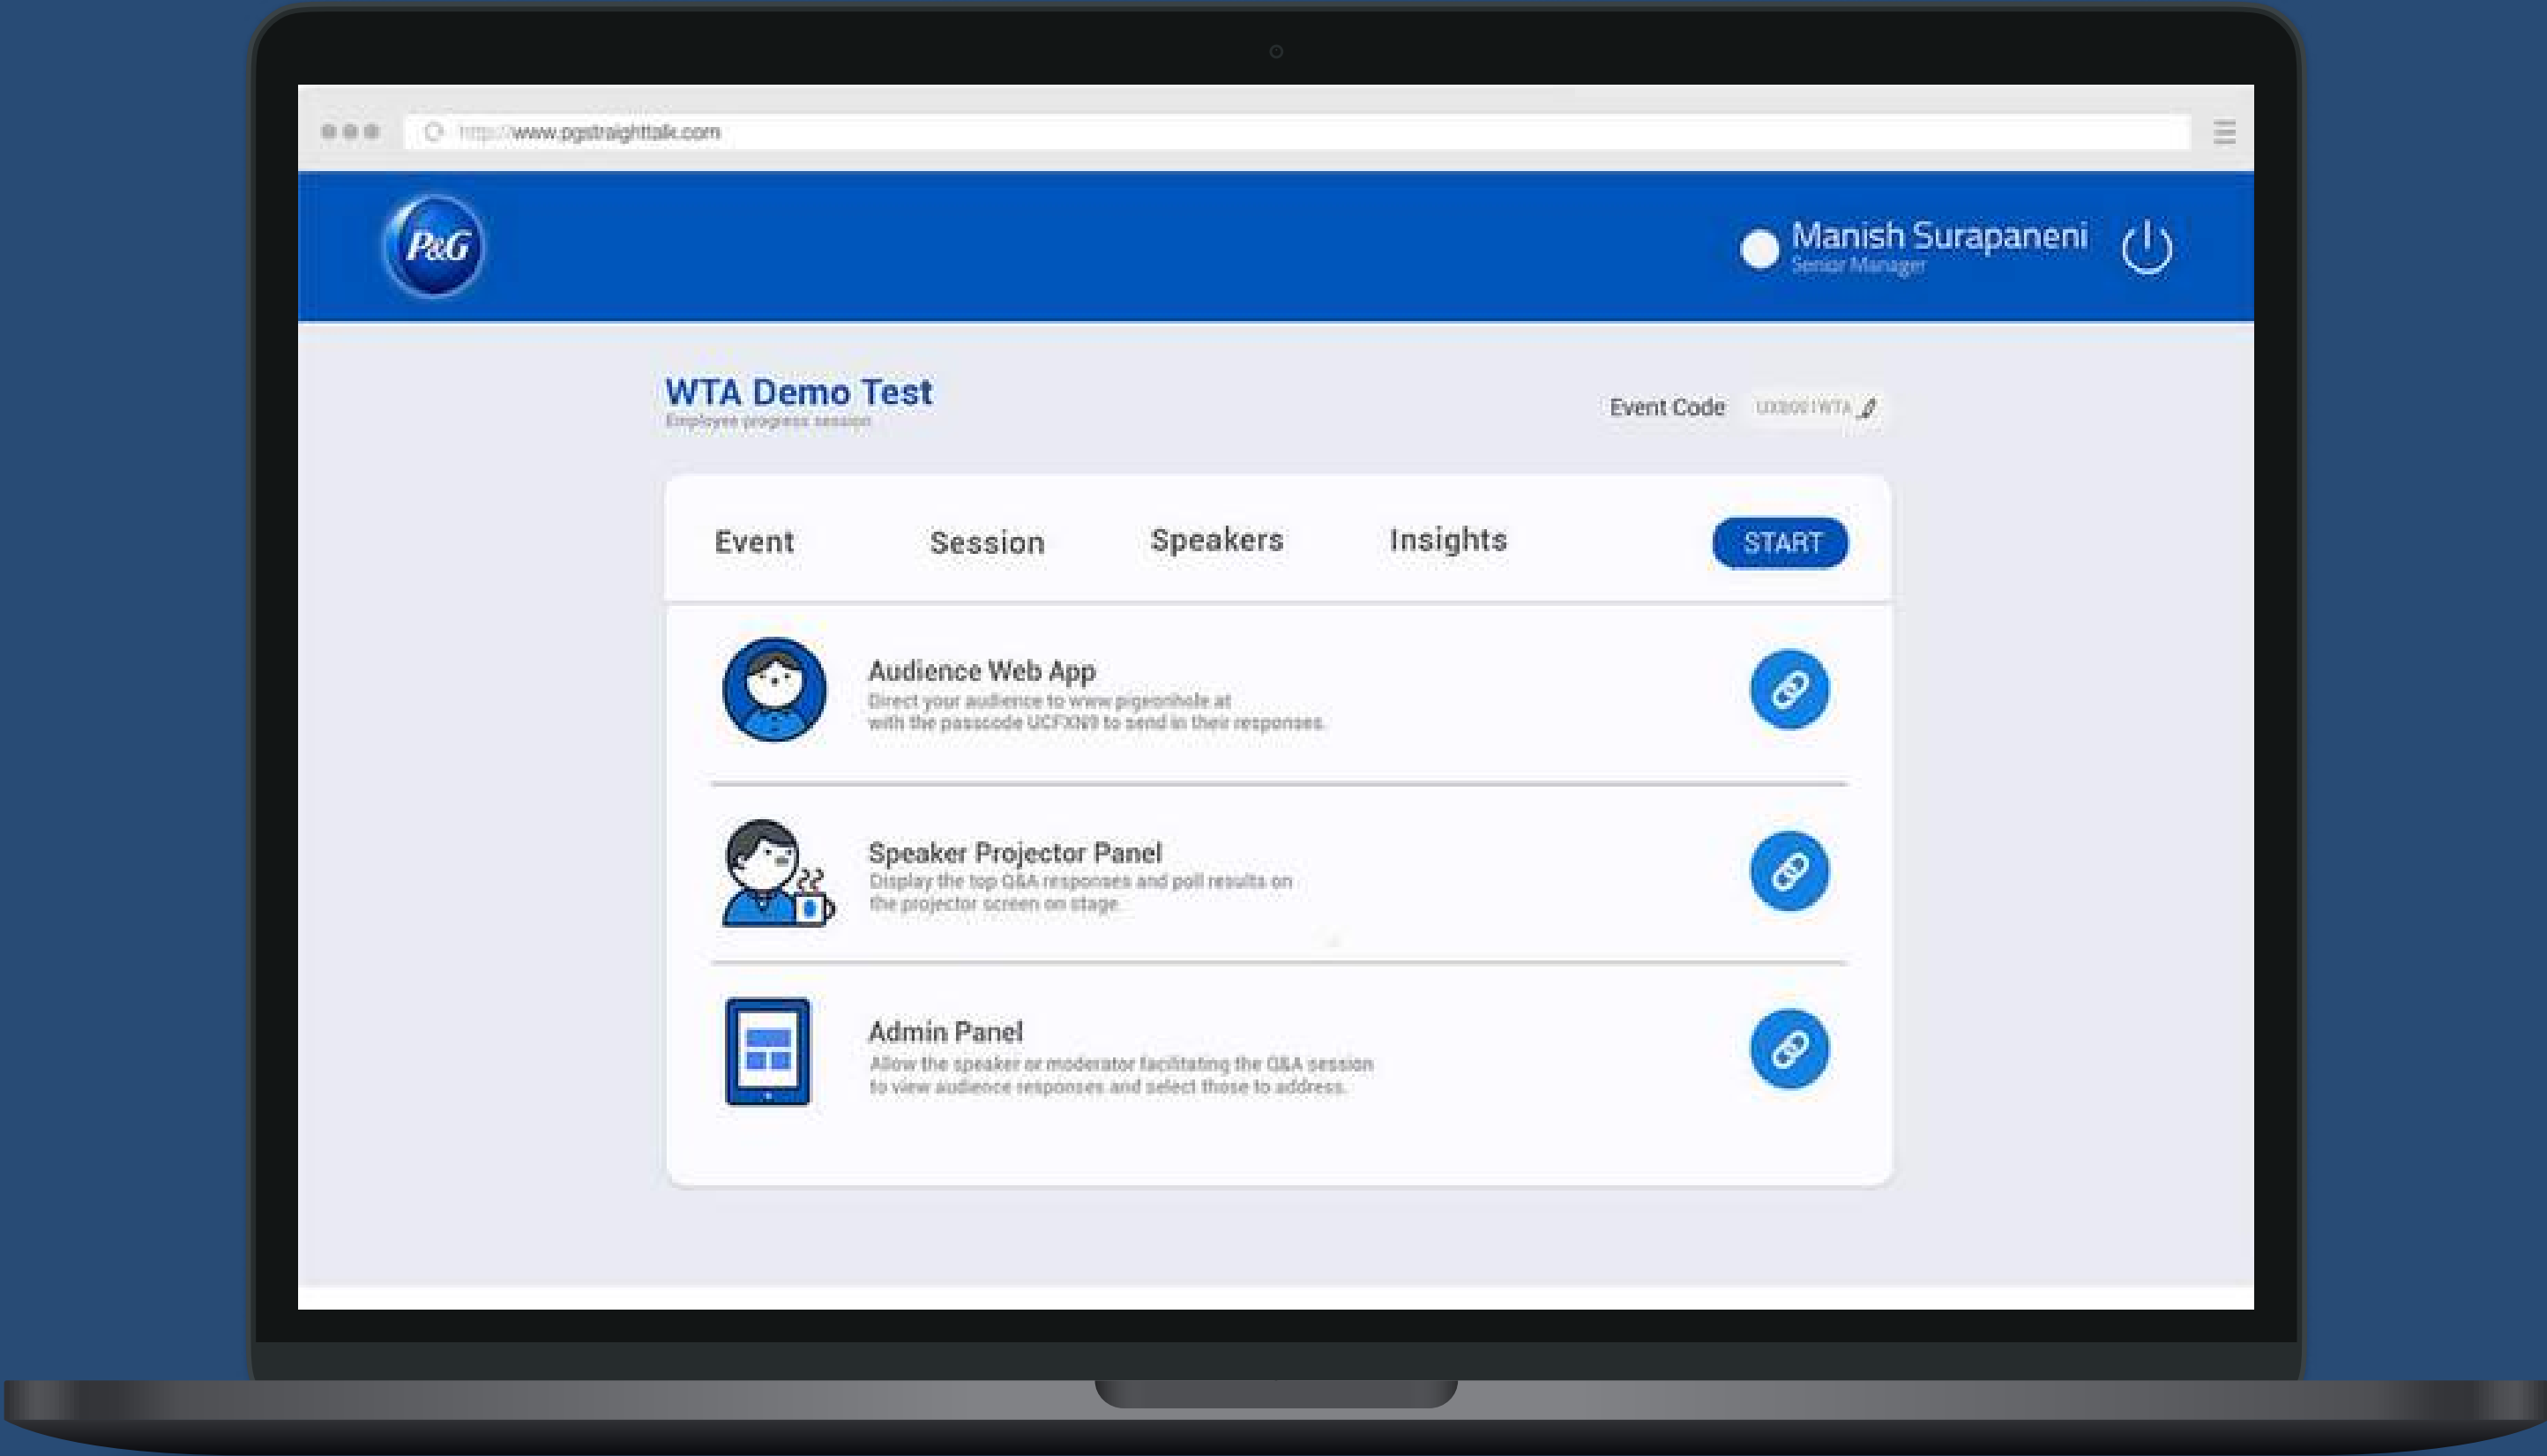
http://www.pgstraighttalk.com

P&G

Manish Surapaneni
Senior Manager

WTA Demo Test
Employee progress session

Event Code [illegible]

Event Session Speakers Insights START

Audience Web App
Direct your audience to www.pigeonhole at with the passcode UCFXN9 to send in their responses.

Speaker Projector Panel
Display the top Q&A responses and poll results on the projector screen on stage.

Admin Panel
Allow the speaker or moderator facilitating the Q&A session to view audience responses and select those to address.